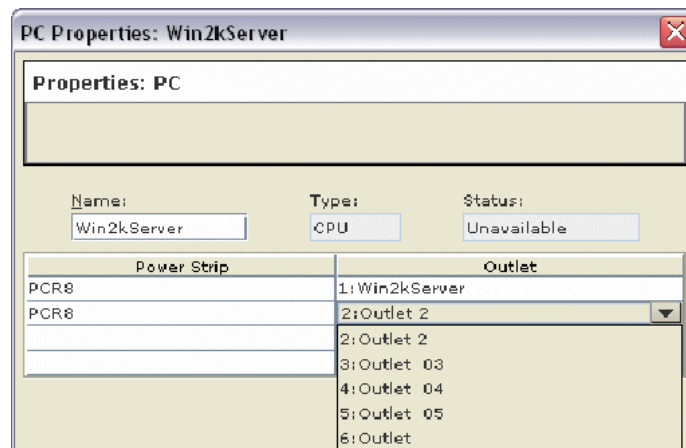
PC Properties: Win2kServer

Properties: PC

Name:
Win2kServer

Type:
CPU

Status:
Unavailable

| Power Strip | Outlet |
|---|---|
| PCR8 | 1:Win2kServer |
| PCR8 | 2:Outlet 2 |
| | 2:Outlet 2 |
| | 3:Outlet 03 |
| | 4:Outlet 04 |
| | 5:Outlet 05 |
| | 6:Outlet |